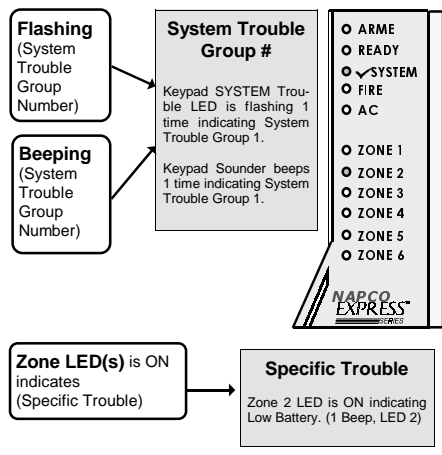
**Flashing** (System Trouble Group Number)

**Beeping** (System Trouble Group Number)

**System Trouble Group #**

Keypad SYSTEM Trouble LED is flashing 1 time indicating System Trouble Group 1.

Keypad Sounder beeps 1 time indicating System Trouble Group 1.

ARME
READY
✓SYSTEM
FIRE
AC

ZONE 1
ZONE 2
ZONE 3
ZONE 4
ZONE 5
ZONE 6

NAPCO
EXPRESS
SERIES

**Zone LED(s)** is ON indicates (Specific Trouble)

**Specific Trouble**

Zone 2 LED is ON indicating Low Battery. (1 Beep, LED 2)